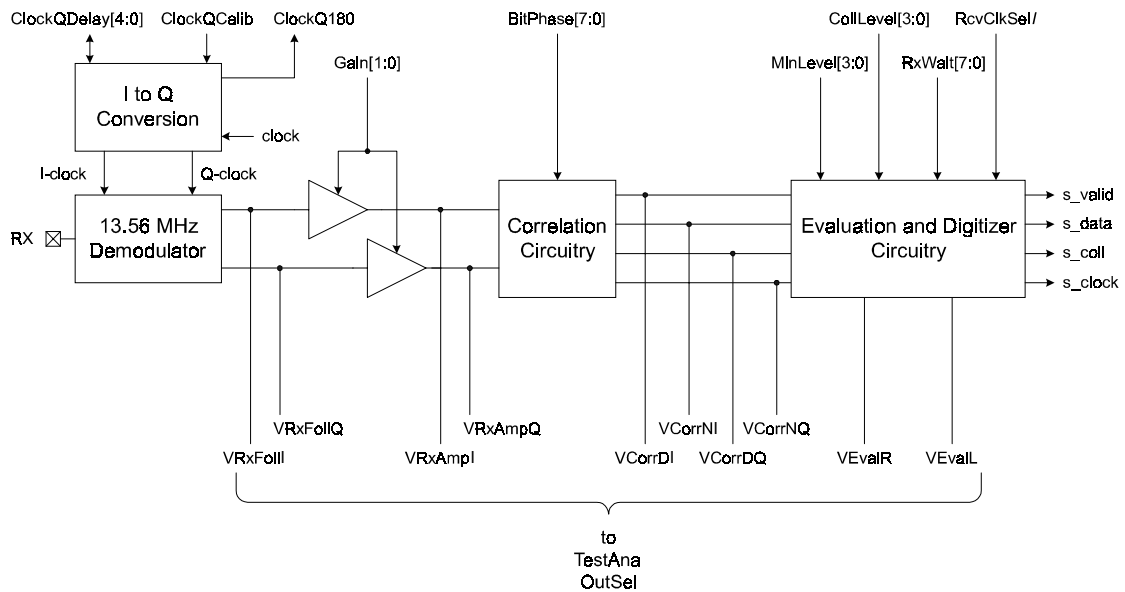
ClockQDelay[4:0] ClockQCalib ClockQ180

I to Q Conversion

clock

I-clock Q-clock

RX

13.56 MHz Demodulator

Gain[1:0]

BitPhase[7:0]

Correlation Circuitry

MinLevel[3:0] CollLevel[3:0] RxWait[7:0] RcvClkSel/

Evaluation and Digitizer Circuitry

s_valid
s_data
s_coll
s_clock

VRxFollQ
VRxFollI
VRxAmpQ
VRxAmpI
VCorrNI
VCorrNQ
VCorrDI
VCorrDQ
VEvalR
VEvalL

to
TestAna
OutSel